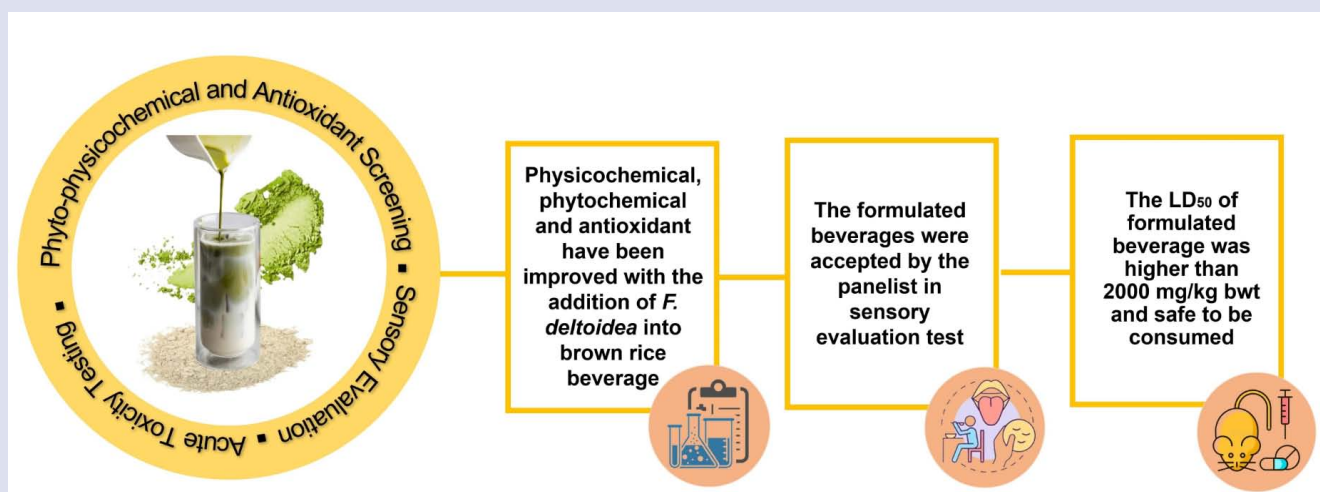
Phyto-physicochemical and Antioxidant Screening ▪ Sensory Evaluation ▪ Acute Toxicity Testing ▪

Physicochemical, phytochemical and antioxidant have been improved with the addition of *F. deltoidea* into brown rice beverage

The formulated beverages were accepted by the panelist in sensory evaluation test

The $LD_{50}$ of formulated beverage was higher than 2000 mg/kg bwt and safe to be consumed